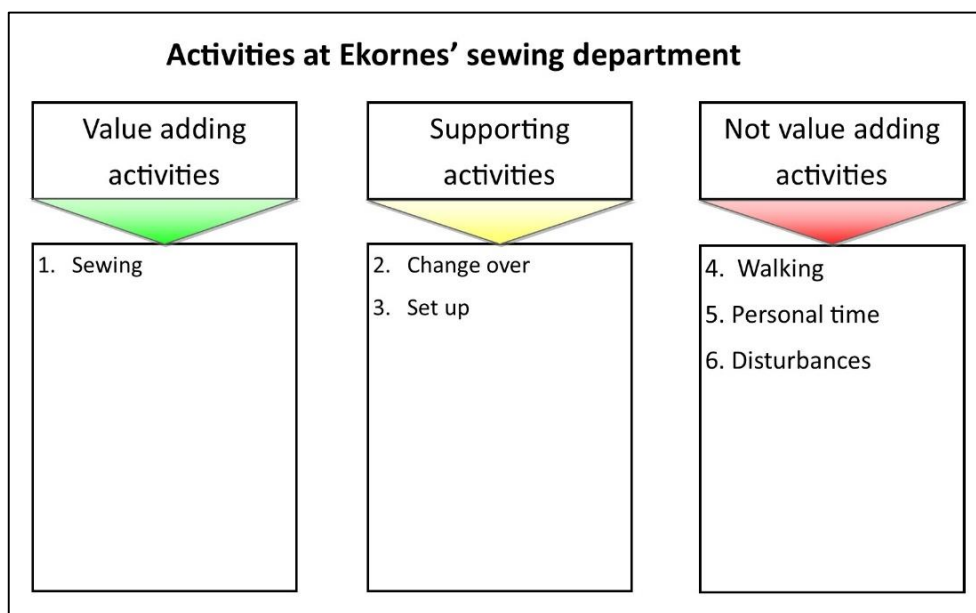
Activities at Ekornes' sewing department

Value adding activities

1. Sewing

Supporting activities

2. Change over

3. Set up

Not value adding activities

4. Walking

5. Personal time

6. Disturbances